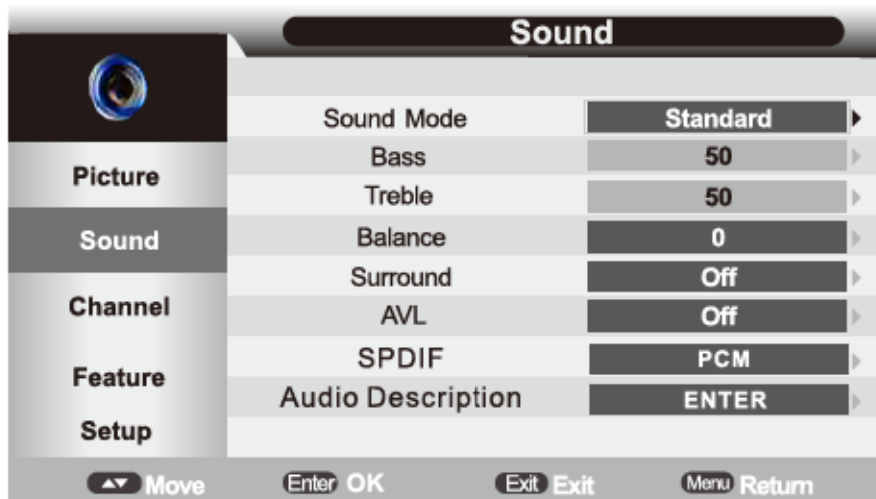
Sound

Picture
Sound
Channel
Feature
Setup

| Sound Mode | Standard |
|---|---|
| Bass | 50 |
| Treble | 50 |
| Balance | 0 |
| Surround | Off |
| AVL | Off |
| SPDIF | PCM |
| Audio Description | ENTER |

Move Enter OK Exit Exit Menu Return